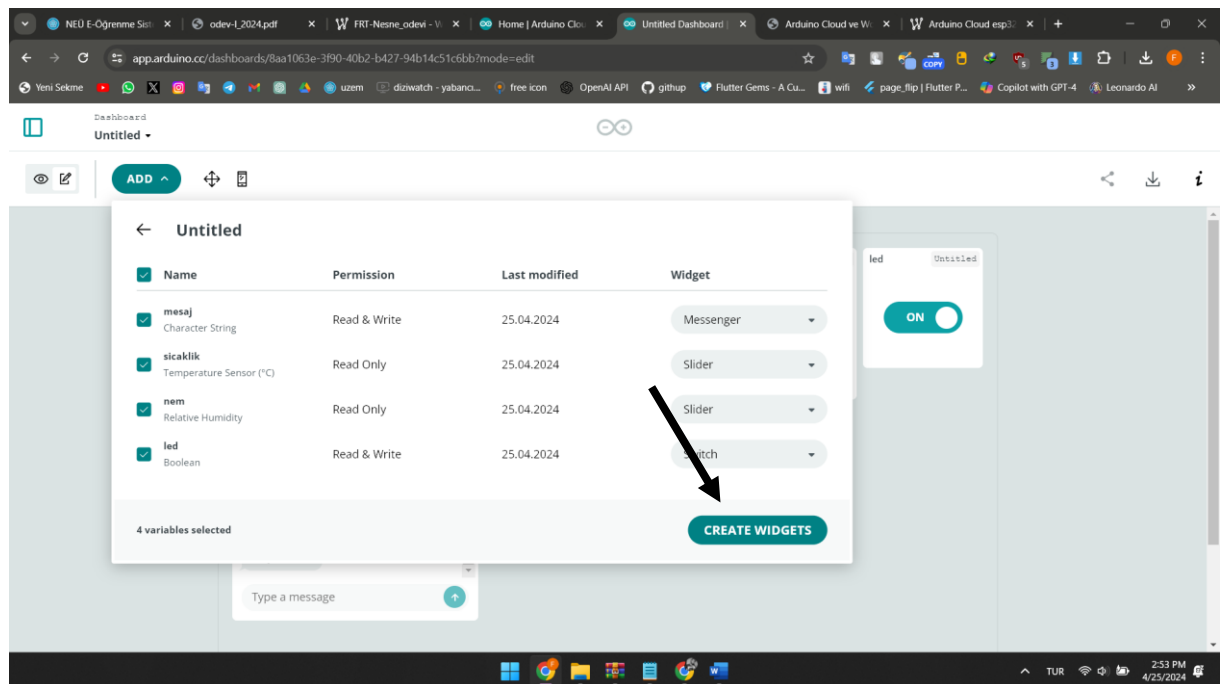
NEÜ E-Öğrenme Sist ×
odev-I_2024.pdf ×
FRT-Nesne_odevi - W ×
Home | Arduino Clo ×
Untitled Dashboard ×
Arduino Cloud ve W ×
Arduino Cloud esp32 ×

app.arduino.cc/dashboards/8aa1063e-3f90-40b2-b427-94b14c51c6bb?mode=edit

Yeni Sekme
uzem
diziwatch - yabancı...
free icon
OpenAI API
githup
Flutter Gems - A Cu...
wifi
page_flip | Flutter P...
Copilot with GPT-4
Leonardo AI

Dashboard
Untitled

ADD

Untitled

| Name | Permission | Last modified | Widget |
|---|---|---|---|
| mesaj Character String | Read & Write | 25.04.2024 | Messenger |
| sicaklik Temperature Sensor (°C) | Read Only | 25.04.2024 | Slider |
| nem Relative Humidity | Read Only | 25.04.2024 | Slider |
| led Boolean | Read & Write | 25.04.2024 | Switch |

4 variables selected
CREATE WIDGETS

led Untitled
ON

Type a message

TUR
2:53 PM
4/25/2024